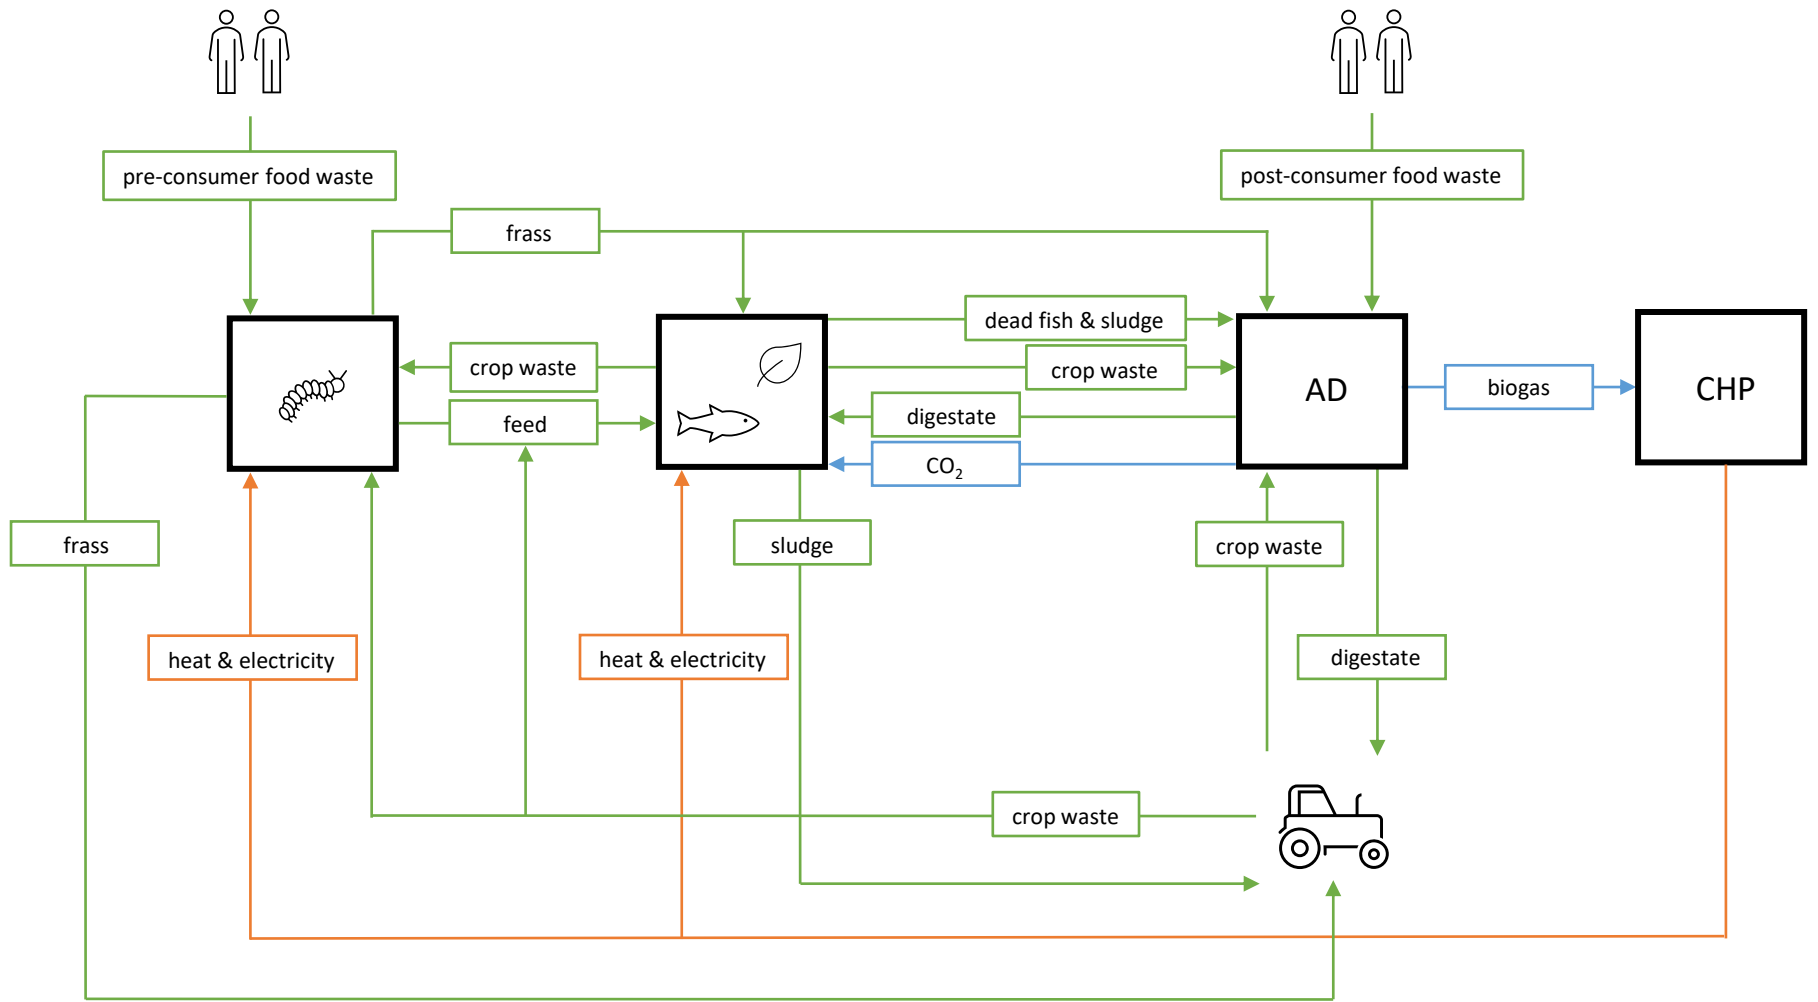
pre-consumer food waste

post-consumer food waste

frass

dead fish & sludge

crop waste

crop waste

AD

biogas

CHP

feed

digestate

$CO_2$

frass

sludge

crop waste

heat & electricity

heat & electricity

digestate

crop waste